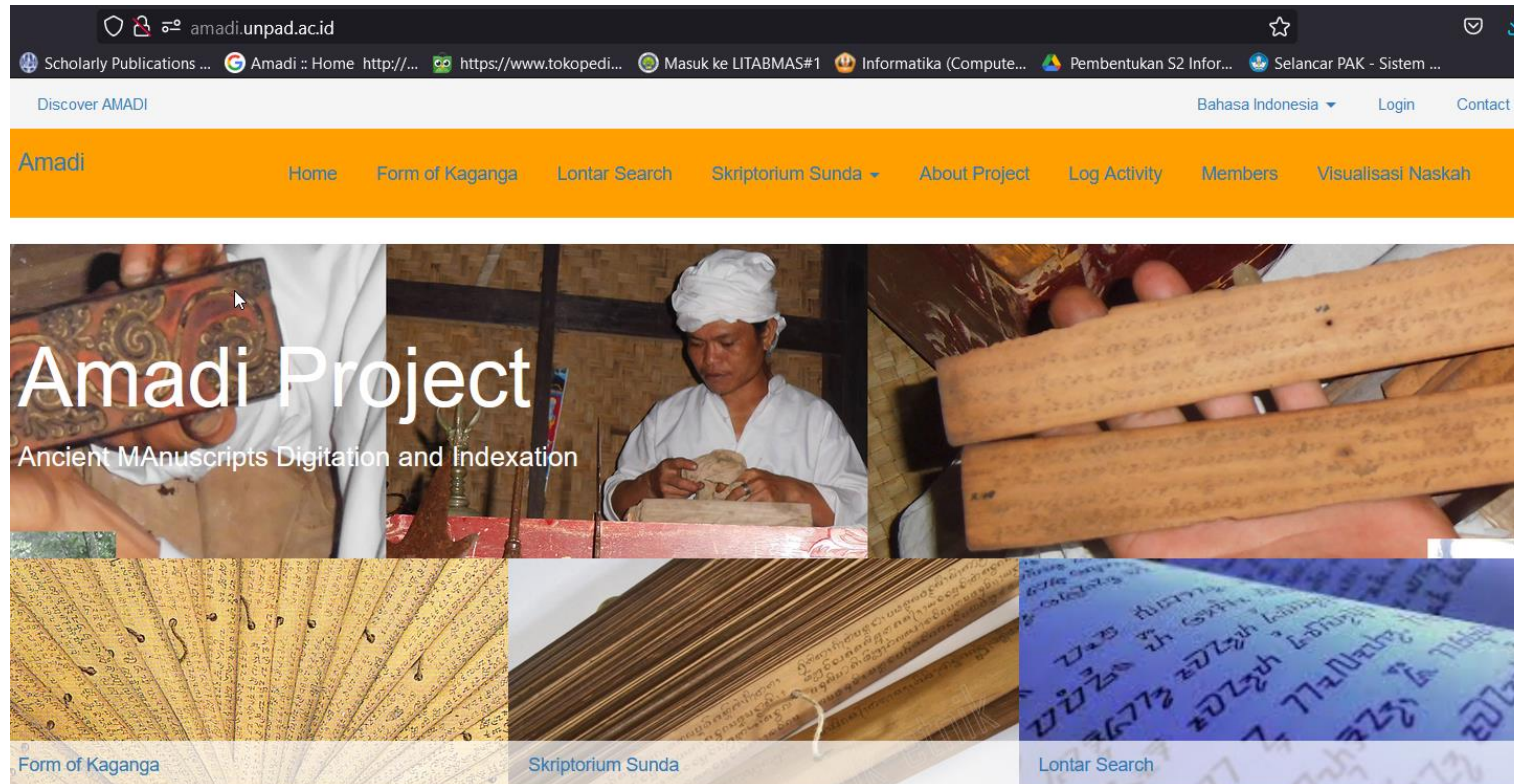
amadi.unpad.ac.id

Scholarly Publications ... Amadi :: Home http://... https://www.tokopedi... Masuk ke LITABMAS#1 Informatika (Compute... Pembentukan S2 Infor... Selancar PAK - Sistem ...

Discover AMADI

Bahasa Indonesia Login Contact

Amadi

Home Form of Kaganga Lontar Search Skriptorium Sunda About Project Log Activity Members Visualisasi Naskah

Amadi Project

Ancient MAnuscripts Digitation and Indexation

Form of Kaganga

Skriptorium Sunda

Lontar Search